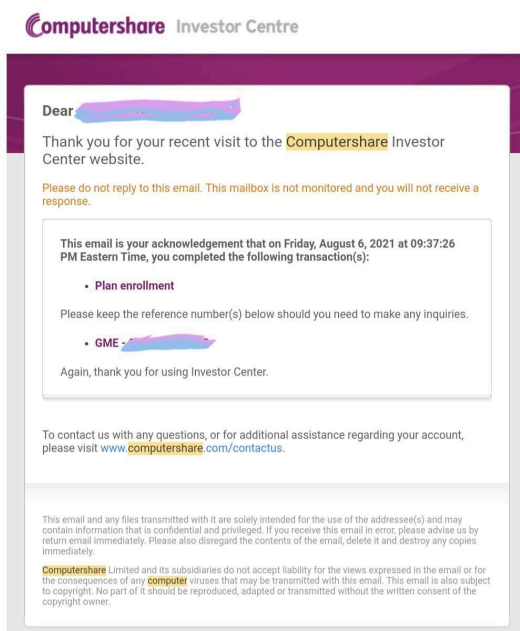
Computershare Investor Centre

Dear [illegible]

Thank you for your recent visit to the Computershare Investor Center website.

Please do not reply to this email. This mailbox is not monitored and you will not receive a response.

This email is your acknowledgement that on Friday, August 6, 2021 at 09:37:26 PM Eastern Time, you completed the following transaction(s):

• Plan enrollment

Please keep the reference number(s) below should you need to make any inquiries.

• GME - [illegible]

Again, thank you for using Investor Center.

To contact us with any questions, or for additional assistance regarding your account, please visit www.computershare.com/contactus.

This email and any files transmitted with it are solely intended for the use of the addressee(s) and may contain information that is confidential and privileged. If you receive this email in error, please advise us by return email immediately. Please also disregard the contents of the email, delete it and destroy any copies immediately.

Computershare Limited and its subsidiaries do not accept liability for the views expressed in the email or for the consequences of any computer viruses that may be transmitted with this email. This email is also subject to copyright. No part of it should be reproduced, adapted or transmitted without the written consent of the copyright owner.